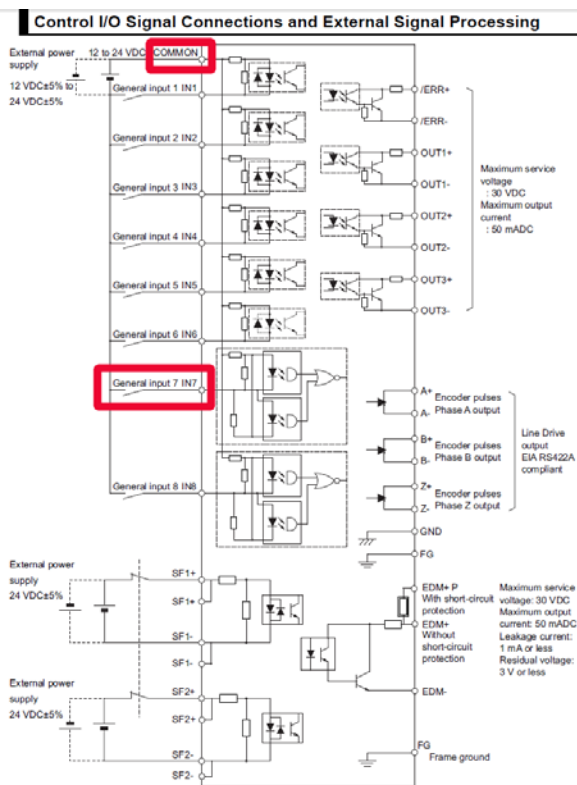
Control I/O Signal Connections and External Signal Processing

External power supply
12 to 24 VDC
COMMON
12 VDC±5% to 24 VDC±5%

General input 1 IN1
General input 2 IN2
General input 3 IN3
General input 4 IN4
General input 5 IN5
General input 6 IN6
General input 7 IN7
General input 8 IN8

/ERR+
/ERR-
OUT1+
OUT1-
OUT2+
OUT2-
OUT3+
OUT3-

Maximum service voltage : 30 VDC
Maximum output current : 50 mADC

A+
A-
Encoder pulses Phase A output
B+
B-
Encoder pulses Phase B output
Z+
Z-
Encoder pulses Phase Z output
Line Drive output EIA RS422A compliant

GND
FG

External power supply 24 VDC±5%
SF1+
SF1+
SF1-
SF1-

External power supply 24 VDC±5%
SF2+
SF2+
SF2-
SF2-

EDM+ P With short-circuit protection
EDM+ Without short-circuit protection
EDM-

Maximum service voltage: 30 VDC
Maximum output current: 50 mADC
Leakage current: 1 mA or less
Residual voltage: 3 V or less

FG
Frame ground